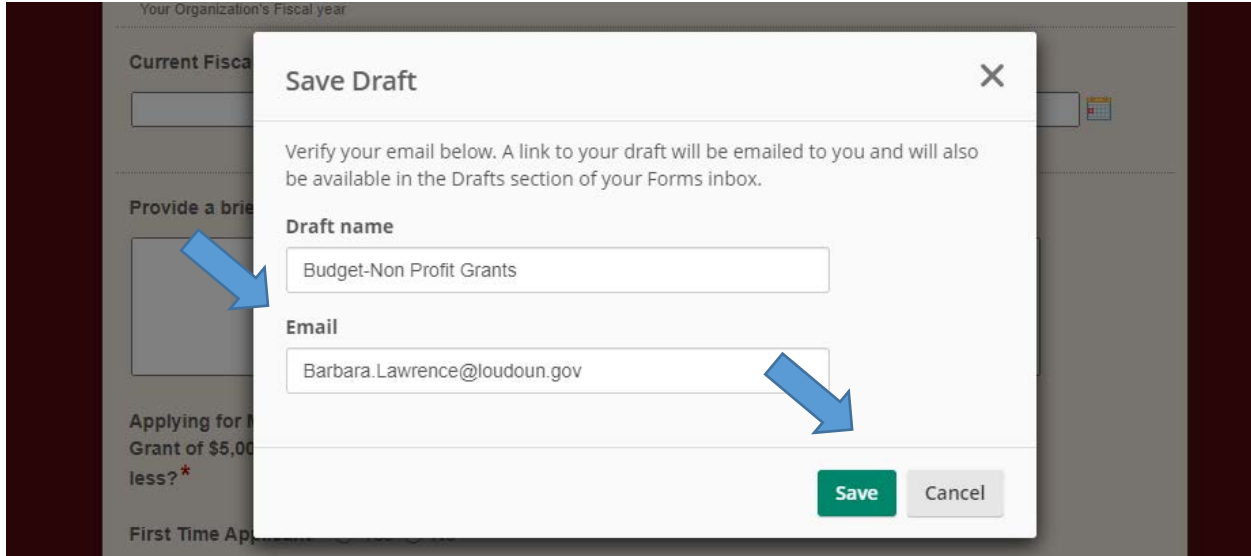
Your Organization's Fiscal year

Current Fisca

Provide a brie

Applying for
Grant of $5,00
less?*

First Time Ap

Save Draft

×

Verify your email below. A link to your draft will be emailed to you and will also be available in the Drafts section of your Forms inbox.

Draft name

Budget-Non Profit Grants

Email

Barbara.Lawrence@loudoun.gov

Save

Cancel